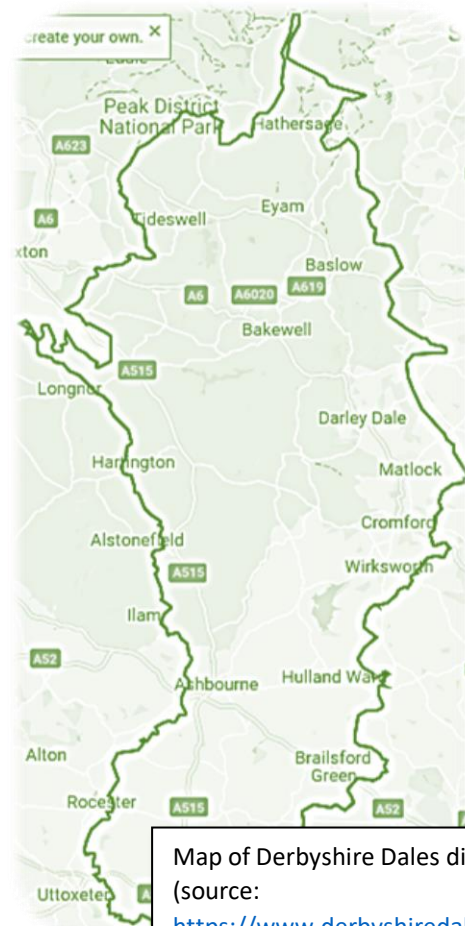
create your own. ×

Peak District National Park

Hathersage

A623

A6

xton

Tideswell

Eyam

Baslow

A6

A6020

A619

Bakewell

A515

Longnor

Darley Dale

Hartington

Matlock

Cromford

Alstonefield

A515

Wirksworth

Ilam

A52

Ashbourne

Hulland Ward

Alton

Brailsford Green

Rocester

A515

A52

Uttoxeter

A

Map of Derbyshire Dales di
(source:
https://www.derbyshireda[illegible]